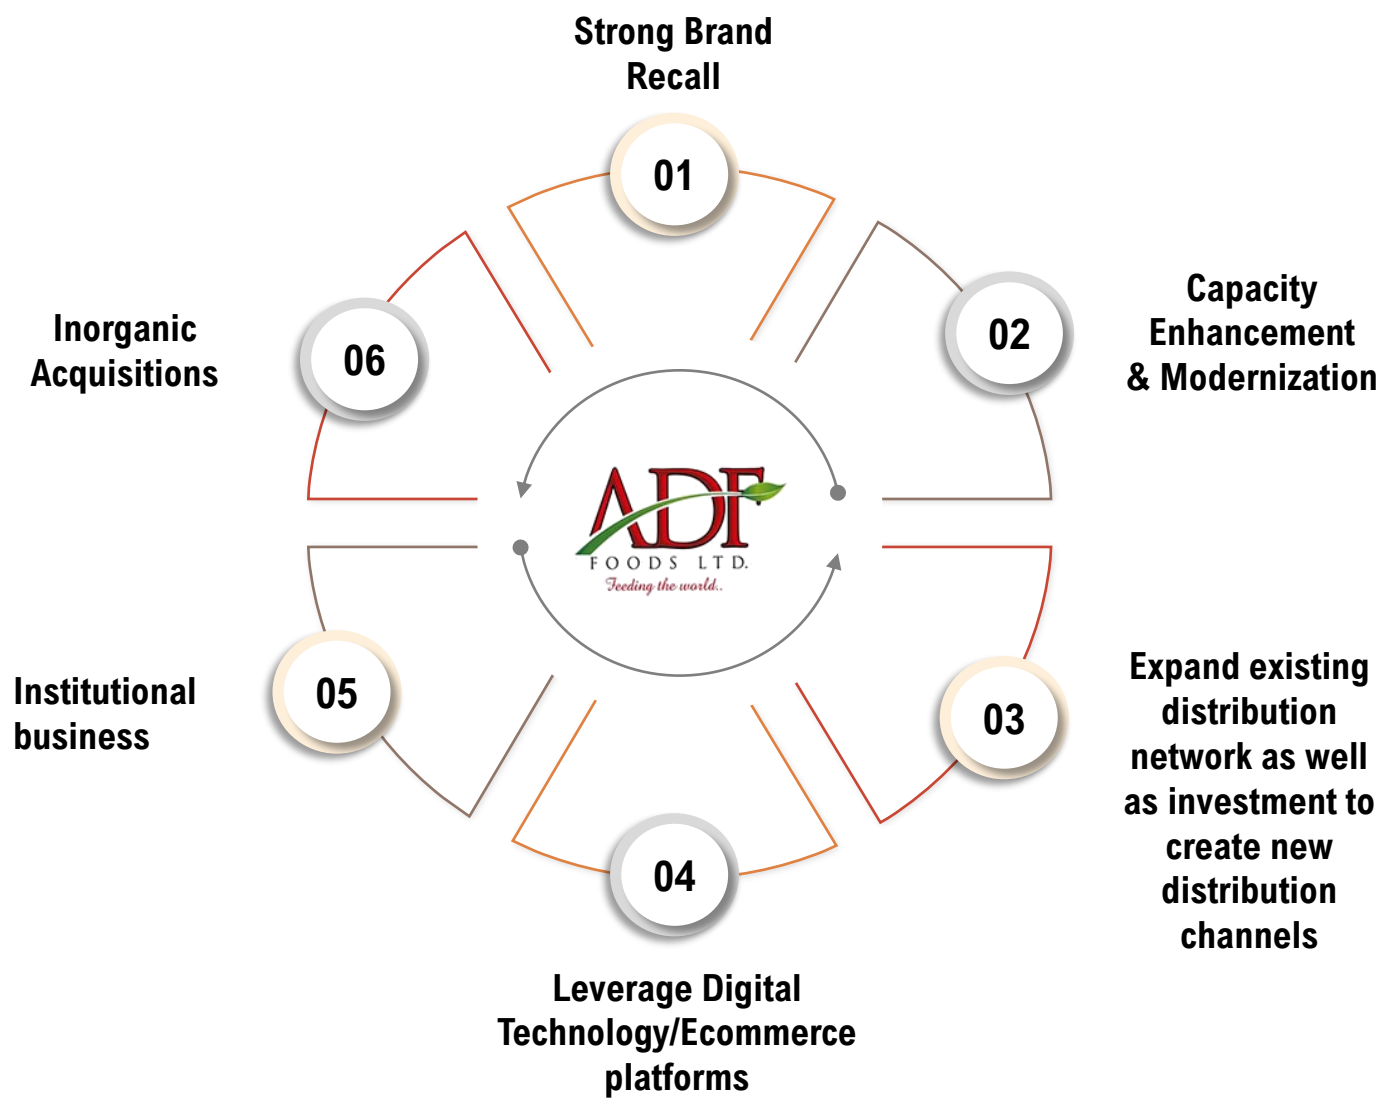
Strong Brand Recall

01

02

Capacity Enhancement & Modernization

Inorganic Acquisitions

06

ADF
FOODS LTD.
Feeding the world..

Institutional business

05

03

Expand existing distribution network as well as investment to create new distribution channels

04

Leverage Digital Technology/Ecommerce platforms